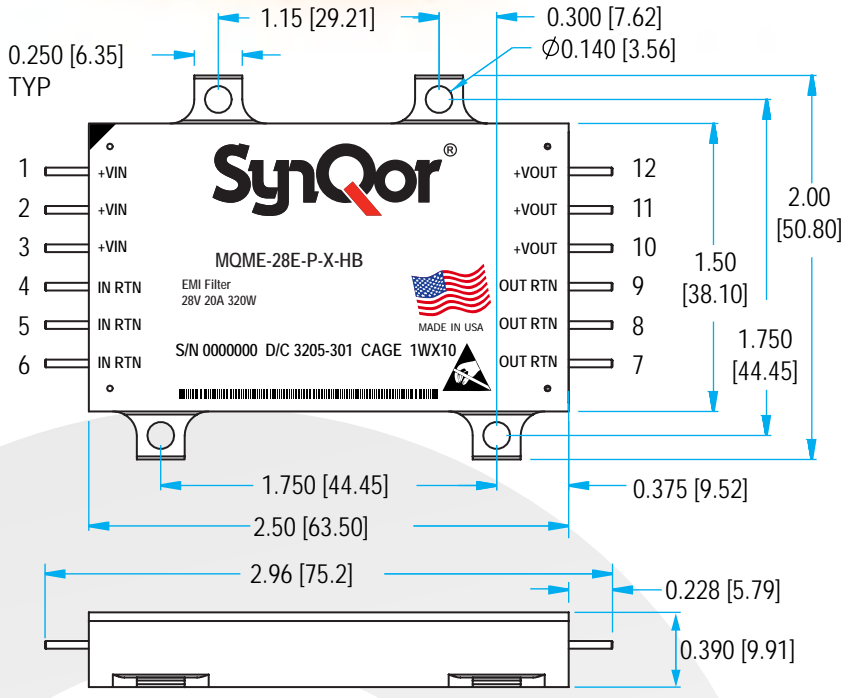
1.15 [29.21]

0.300 [7.62]

0.250 [6.35] TYP

$\varnothing$0.140 [3.56]

SynQor®

1 +VIN
2 +VIN
3 +VIN
4 IN RTN
5 IN RTN
6 IN RTN

+VOUT 12
+VOUT 11
+VOUT 10
OUT RTN 9
OUT RTN 8
OUT RTN 7

MQME-28E-P-X-HB

EMI Filter
28V 20A 320W

MADE IN USA

S/N 0000000 D/C 3205-301 CAGE 1WX10

2.00 [50.80]

1.50 [38.10]

1.750 [44.45]

1.750 [44.45]

0.375 [9.52]

2.50 [63.50]

2.96 [75.2]

0.228 [5.79]

0.390 [9.91]